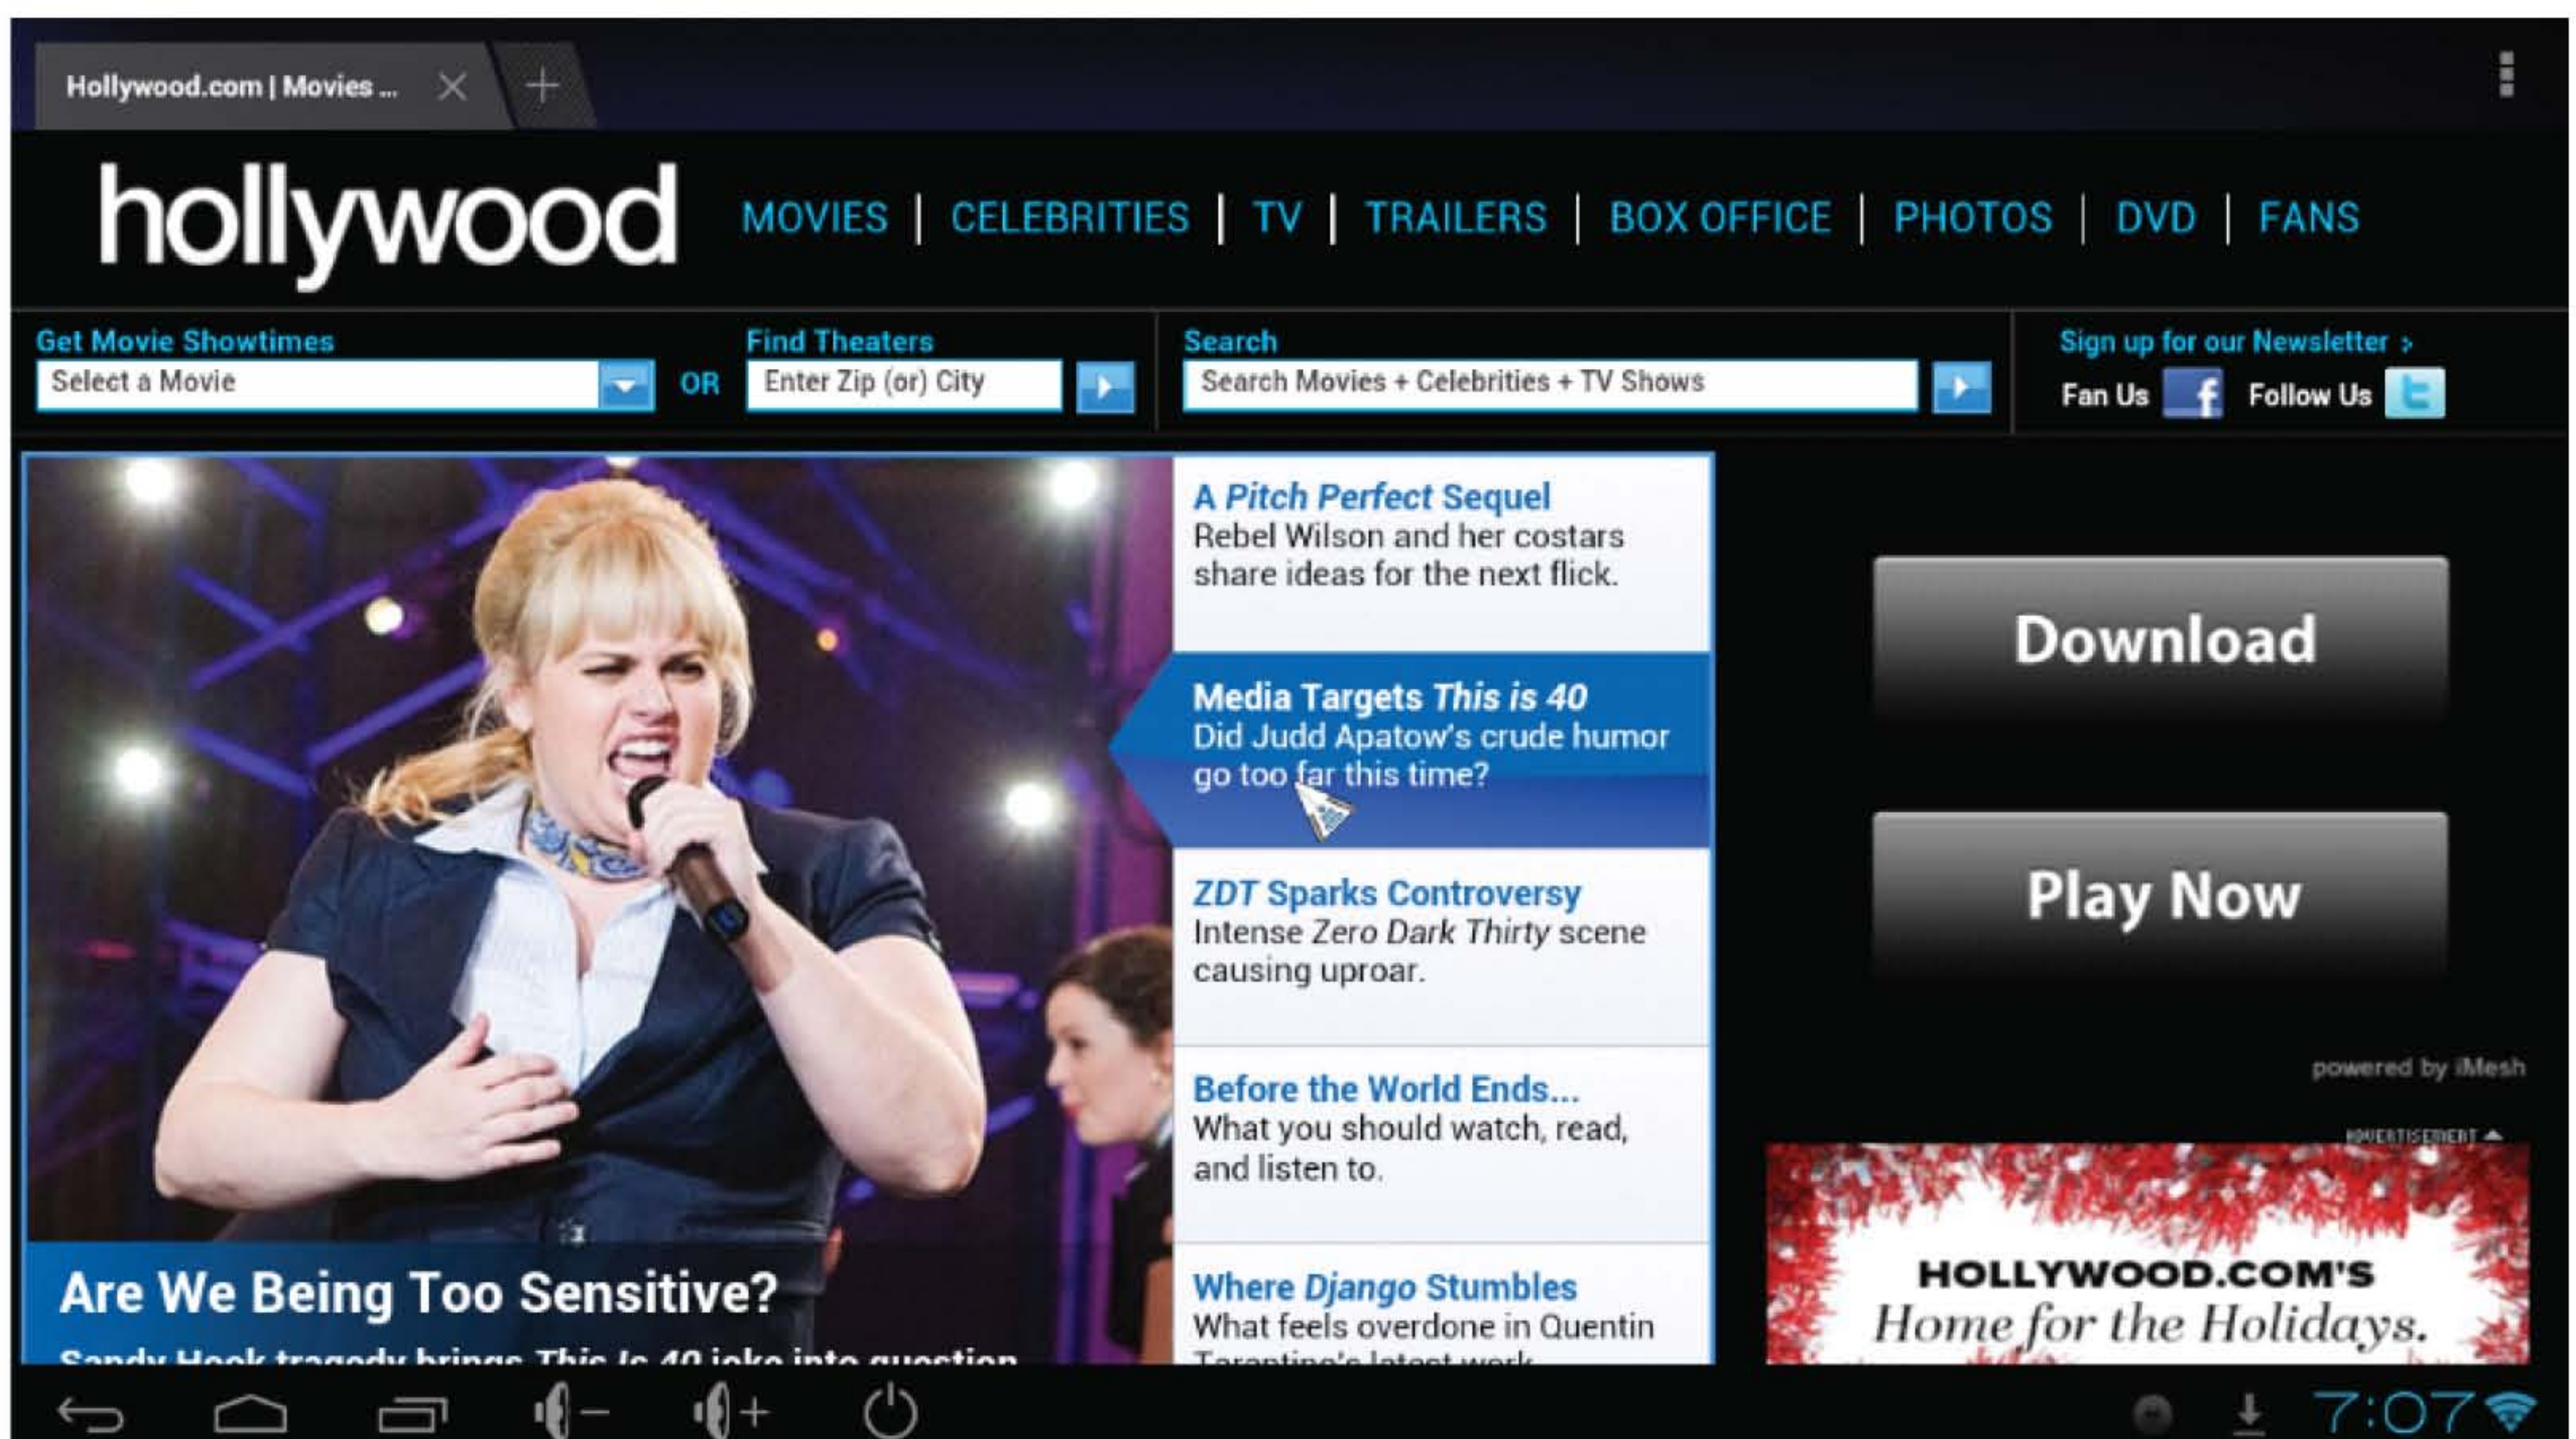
Hollywood.com | Movies ...

hollywood MOVIES | CELEBRITIES | TV | TRAILERS | BOX OFFICE | PHOTOS | DVD | FANS

Get Movie Showtimes
Select a Movie
OR
Find Theaters
Enter Zip (or) City

Search
Search Movies + Celebrities + TV Shows

Sign up for our Newsletter >
Fan Us Follow Us

A Pitch Perfect Sequel
Rebel Wilson and her costars share ideas for the next flick.

Media Targets This is 40
Did Judd Apatow's crude humor go too far this time?

ZDT Sparks Controversy
Intense Zero Dark Thirty scene causing uproar.

Before the World Ends...
What you should watch, read, and listen to.

Where Django Stumbles
What feels overdone in Quentin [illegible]

Are We Being Too Sensitive?
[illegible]

Download

Play Now

powered by iMesh

ADVERTISEMENT

HOLLYWOOD.COM'S
Home for the Holidays.

7:07